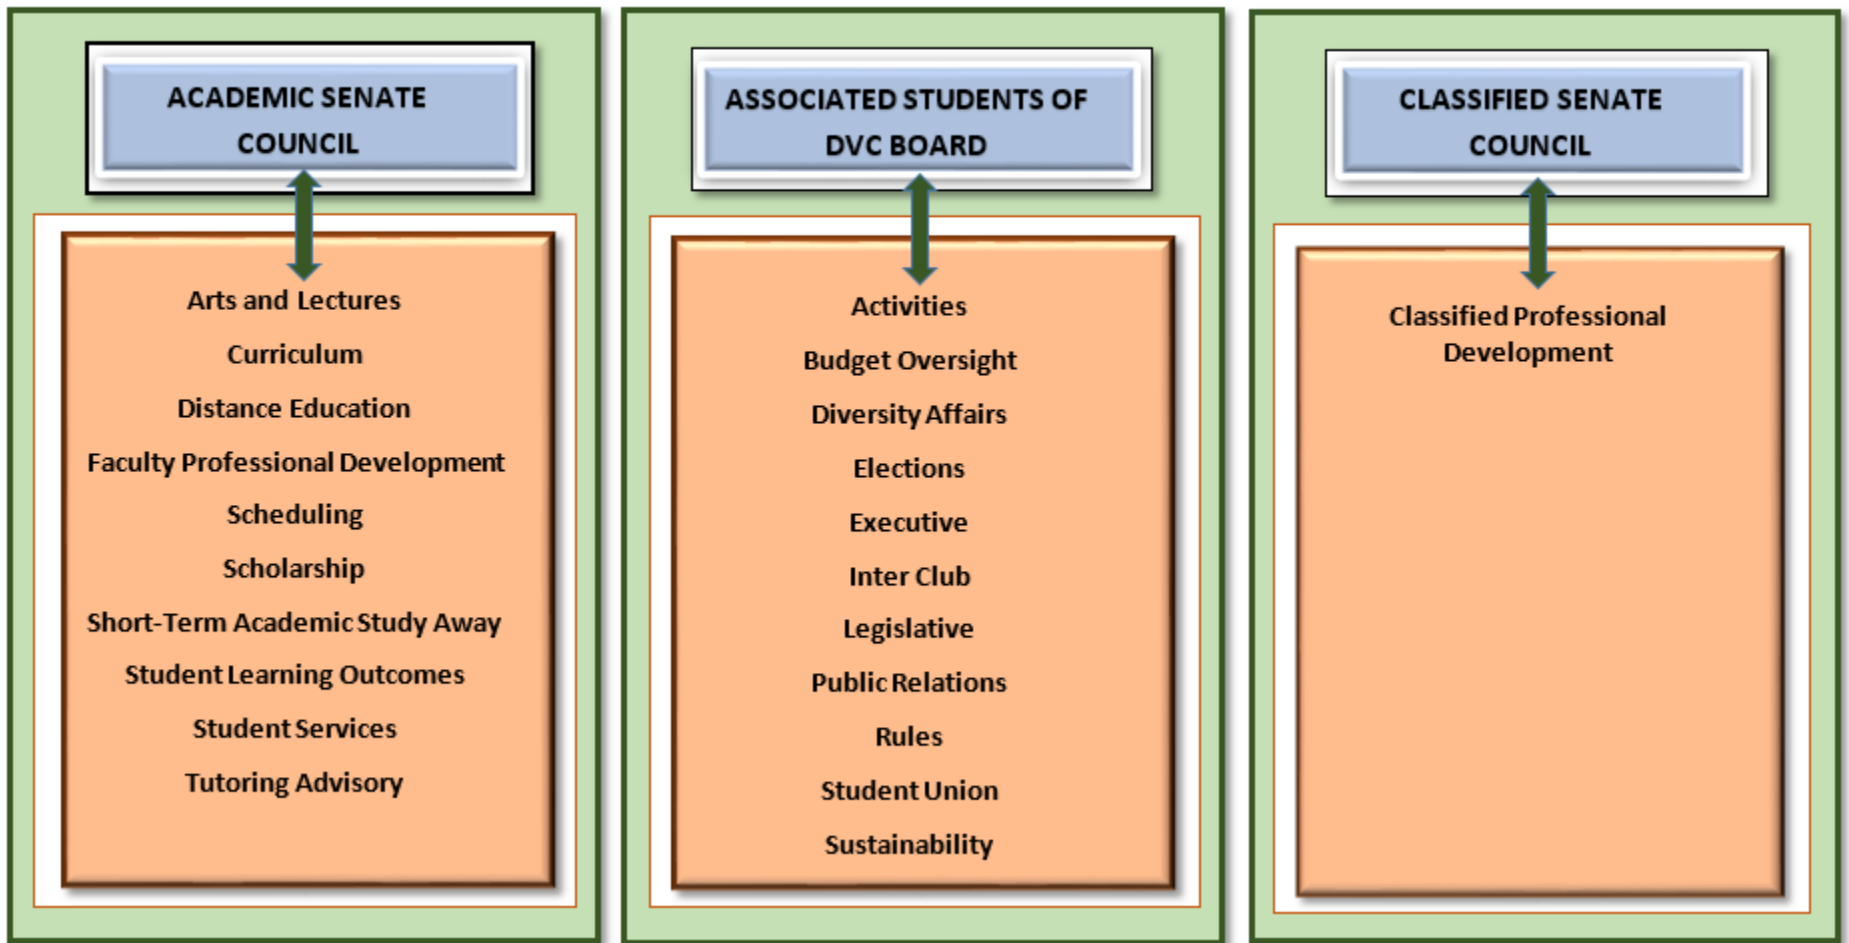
ACADEMIC SENATE COUNCIL

Arts and Lectures
Curriculum
Distance Education
Faculty Professional Development
Scheduling
Scholarship
Short-Term Academic Study Away
Student Learning Outcomes
Student Services
Tutoring Advisory

ASSOCIATED STUDENTS OF DVC BOARD

Activities
Budget Oversight
Diversity Affairs
Elections
Executive
Inter Club
Legislative
Public Relations
Rules
Student Union
Sustainability

CLASSIFIED SENATE COUNCIL

Classified Professional Development